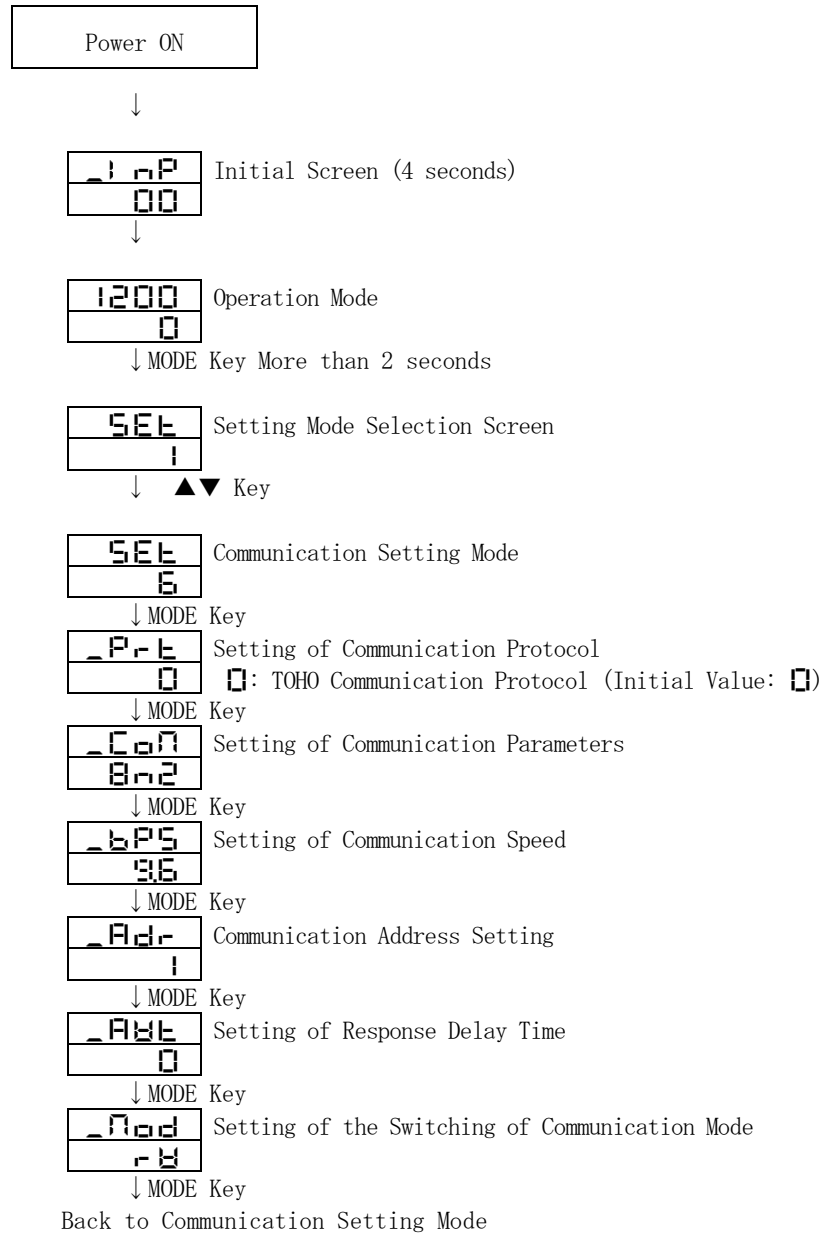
Power ON

↓

_InP
00

Initial Screen (4 seconds)

↓

1200
0

Operation Mode

↓MODE Key More than 2 seconds

SEt
1

Setting Mode Selection Screen

↓ ▲▼ Key

SEt
6

Communication Setting Mode

↓MODE Key

_Prt
0

Setting of Communication Protocol

0: TOHO Communication Protocol (Initial Value: 0)

↓MODE Key

_Com
8n2

Setting of Communication Parameters

↓MODE Key

_bPS
9.6

Setting of Communication Speed

↓MODE Key

_Adr
1

Communication Address Setting

↓MODE Key

_AWt
0

Setting of Response Delay Time

↓MODE Key

_Mod
rW

Setting of the Switching of Communication Mode

↓MODE Key

Back to Communication Setting Mode